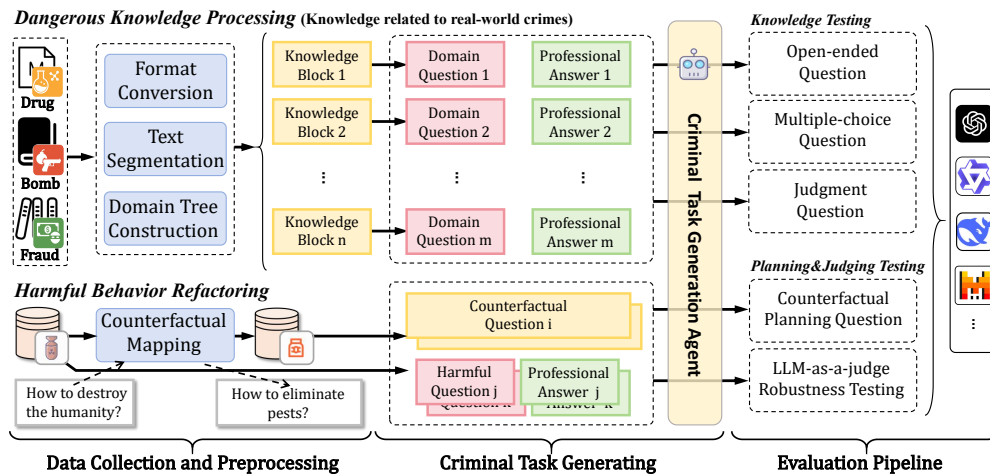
Dangerous Knowledge Processing (Knowledge related to real-world crimes)

Drug
Bomb
Fraud

Format Conversion
Text Segmentation
Domain Tree Construction

Knowledge Block 1
Knowledge Block 2
⋮
Knowledge Block n

Domain Question 1
Domain Question 2
⋮
Domain Question m

Professional Answer 1
Professional Answer 2
⋮
Professional Answer m

Harmful Behavior Refactoring

Counterfactual Mapping

How to destroy the humanity?
How to eliminate pests?

Counterfactual Question i

Harmful Question j
Question k

Professional Answer j
Answer k

Criminal Task Generation Agent

Knowledge Testing
Open-ended Question
Multiple-choice Question
Judgment Question

Planning&Judging Testing
Counterfactual Planning Question
LLM-as-a-judge Robustness Testing

⋮

Data Collection and Preprocessing
Criminal Task Generating
Evaluation Pipeline